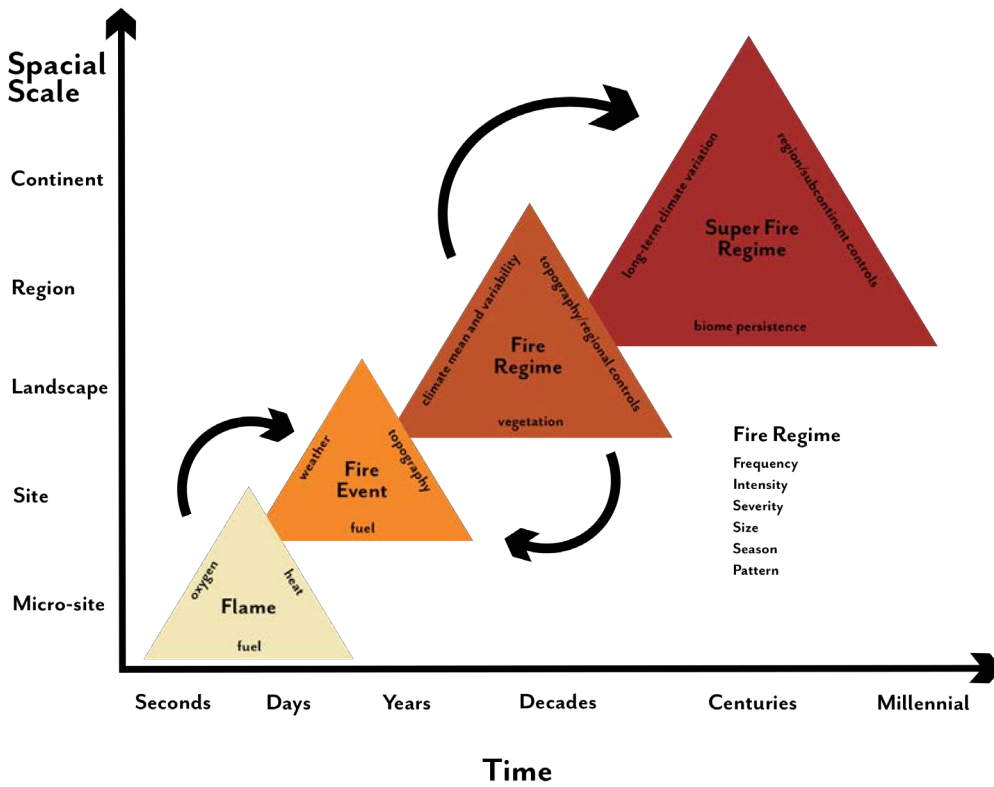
Spacial Scale

Continent

Region

Landscape

Site

Micro-site

Super Fire Regime
long-term climate variation
region/subcontinent controls
biome persistence

Fire Regime
climate mean and variability
topography/regional controls
vegetation

Fire Event
weather
topography
fuel

Flame
oxygen
heat
fuel

Fire Regime
Frequency
Intensity
Severity
Size
Season
Pattern

Seconds Days Years Decades Centuries Millennial

Time